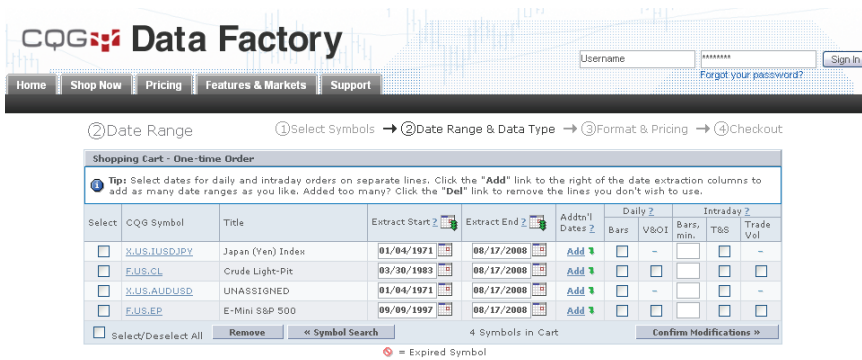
CQG Data Factory

Username ******** Sign In
Forgot your password?

Home | Shop Now | Pricing | Features & Markets | Support

②Date Range ①Select Symbols → ②Date Range & Data Type → ③Format & Pricing → ④Checkout

Shopping Cart - One-time Order

Tip: Select dates for daily and intraday orders on separate lines. Click the "Add" link to the right of the date extraction columns to add as many date ranges as you like. Added too many? Click the "Del" link to remove the lines you don't wish to use.

| Select | CQG Symbol | Title | Extract Start ? | Extract End ? | Addtn'l Dates ? | Daily ? Bars | Daily V&OI | Intraday ? Bars, min. | Intraday T&S | Intraday Trade Vol |
|---|---|---|---|---|---|---|---|---|---|---|
| | X.US.IUSDJPY | Japan (Yen) Index | 01/04/1971 | 08/17/2008 | Add | | – | | | – |
| | F.US.CL | Crude Light-Pit | 03/30/1983 | 08/17/2008 | Add | | | | | |
| | X.US.AUDUSD | UNASSIGNED | 01/04/1971 | 08/17/2008 | Add | | – | | | – |
| | F.US.EP | E-Mini S&P 500 | 09/09/1997 | 08/17/2008 | Add | | | | | |

Select/Deselect All | Remove | « Symbol Search | 4 Symbols in Cart | Confirm Modifications »

= Expired Symbol